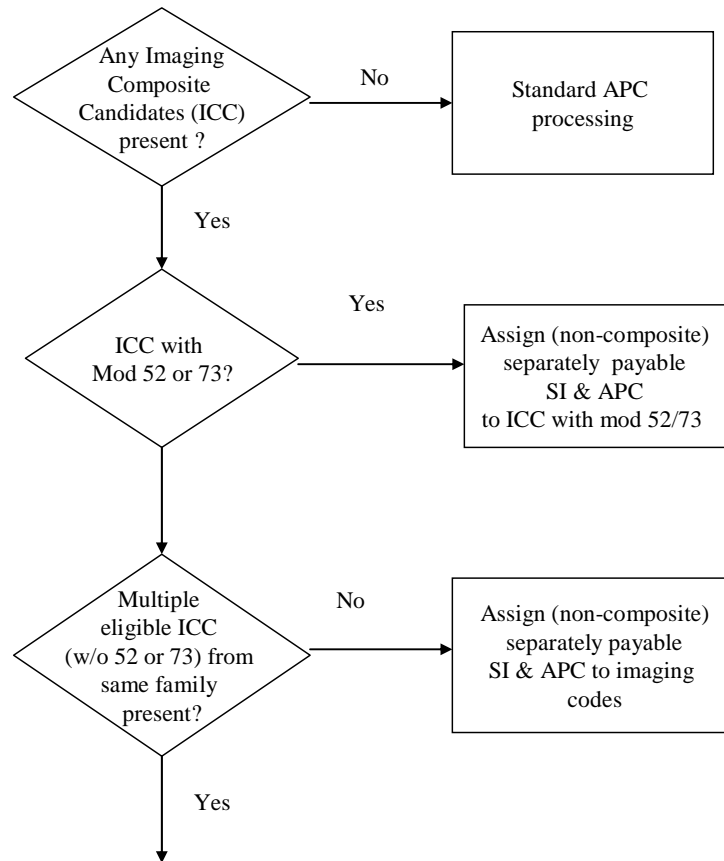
Any Imaging Composite Candidates (ICC) present ?

No

Standard APC processing

Yes

Yes

ICC with Mod 52 or 73?

Assign (non-composite) separately payable SI & APC to ICC with mod 52/73

Multiple eligible ICC (w/o 52 or 73) from same family present?

No

Assign (non-composite) separately payable SI & APC to imaging codes

Yes